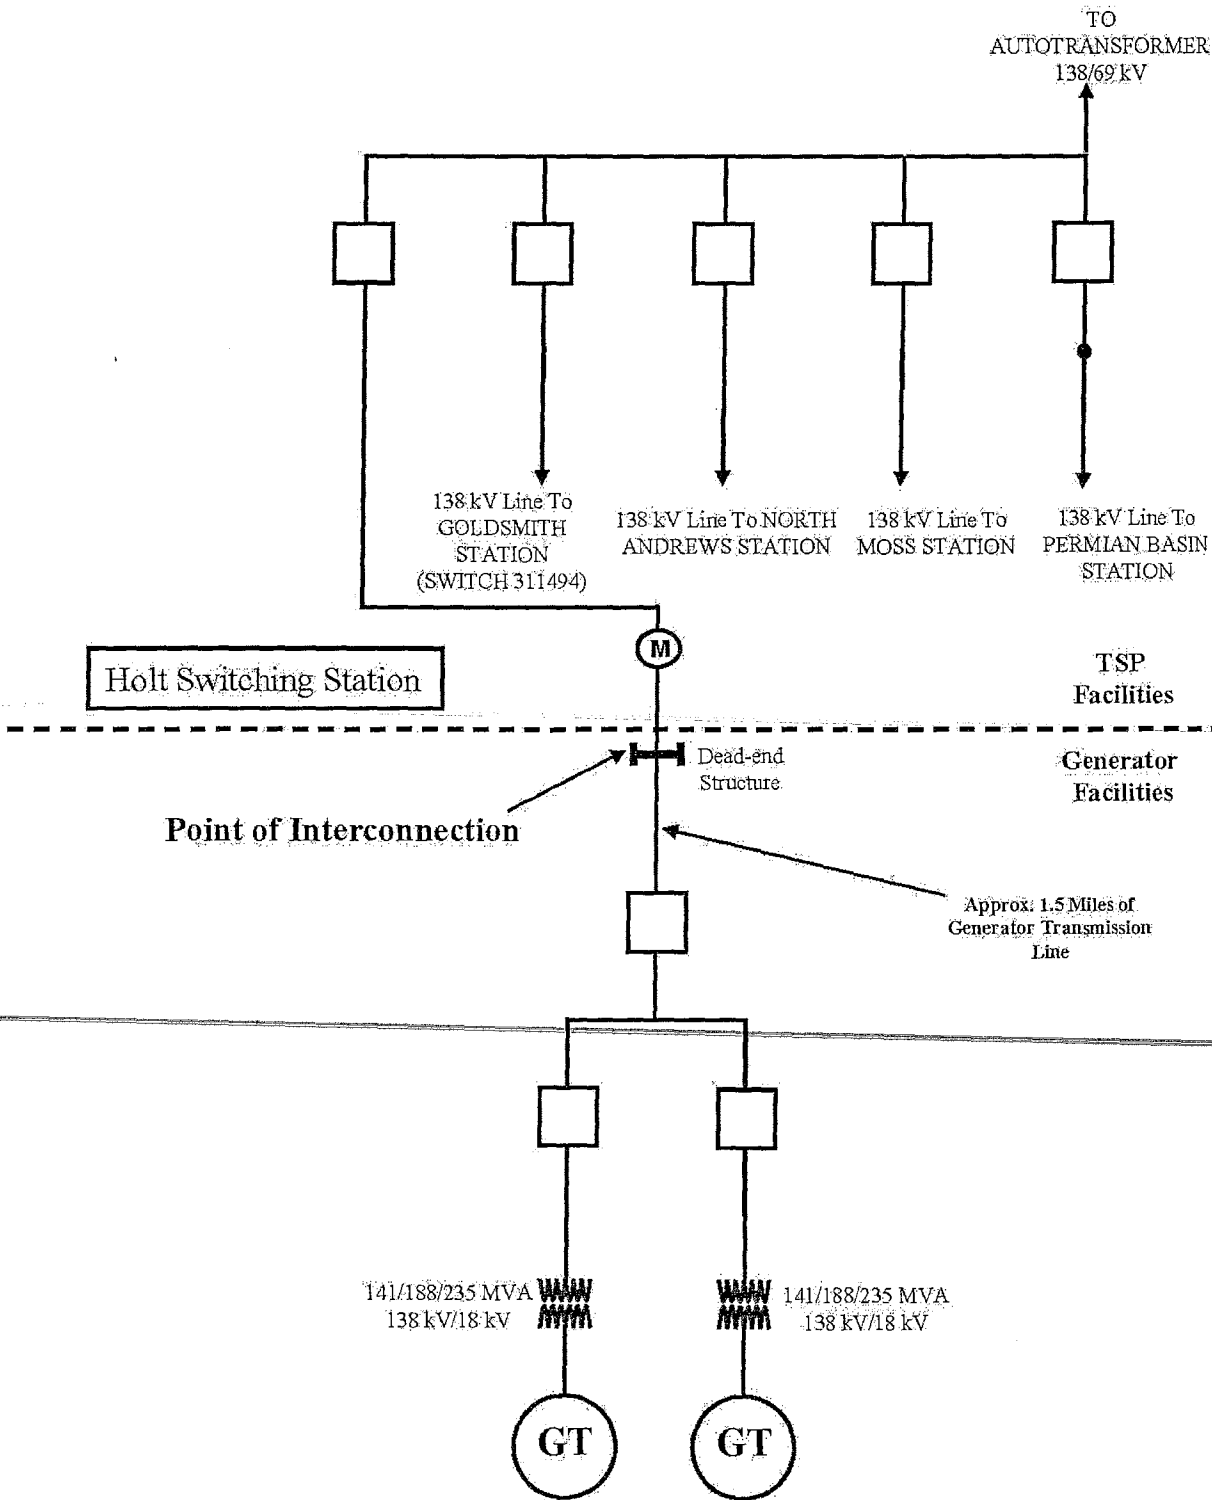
TO AUTOTRANSFORMER 138/69 kV

138 kV Line To GOLDSMITH STATION (SWITCH 311494)

138 kV Line To NORTH ANDREWS STATION

138 kV Line To MOSS STATION

138 kV Line To PERMIAN BASIN STATION

M

Holt Switching Station

TSP Facilities

Generator Facilities

Dead-end Structure

Point of Interconnection

Approx. 1.5 Miles of Generator Transmission Line

141/188/235 MVA 138 kV/18 kV

141/188/235 MVA 138 kV/18 kV

GT

GT